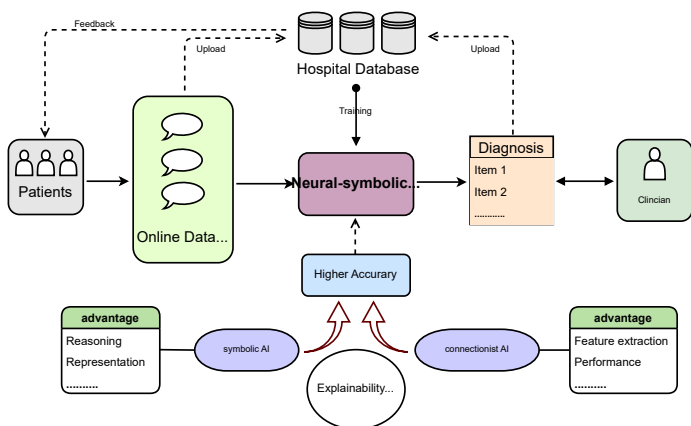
Feedback

Upload

Hospital Database

Upload

Training

Patients

Online Data...

Neural-symbolic...

Diagnosis

Item 1

Item 2

..........

Clincian

Higher Accurary

advantage

Reasoning

Representation

..........

symbolic AI

Explainability...

connectionist AI

advantage

Feature extraction

Performance

..........